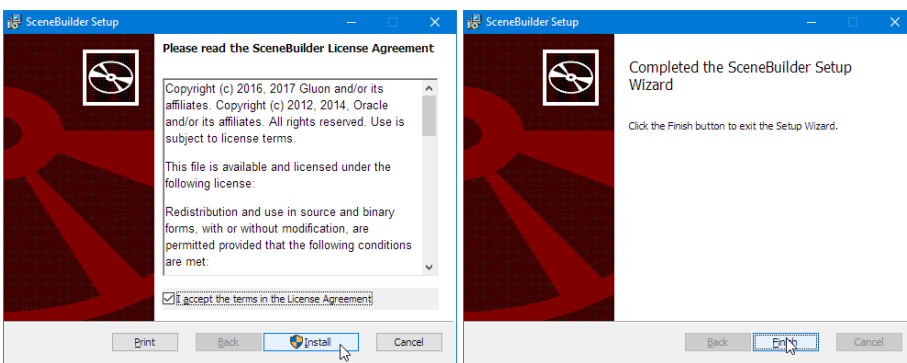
SceneBuilder Setup

Please read the SceneBuilder License Agreement

Copyright (c) 2016, 2017 Gluon and/or its affiliates. Copyright (c) 2012, 2014, Oracle and/or its affiliates. All rights reserved. Use is subject to license terms.

This file is available and licensed under the following license:

Redistribution and use in source and binary forms, with or without modification, are permitted provided that the following conditions are met:

I accept the terms in the License Agreement

Print Back Install Cancel

SceneBuilder Setup

Completed the SceneBuilder Setup Wizard

Click the Finish button to exit the Setup Wizard.

Back Finish Cancel